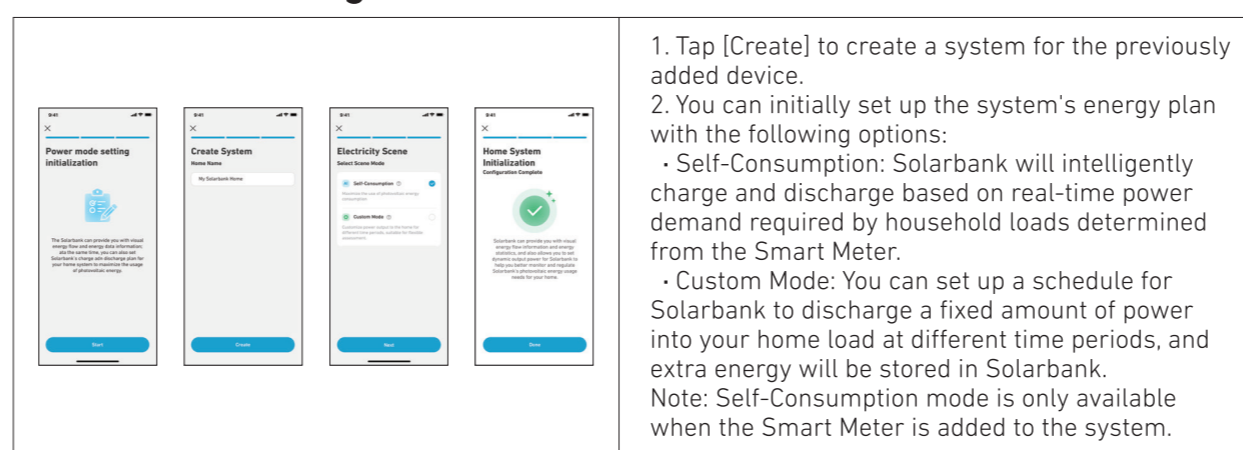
9:41

Power mode setting initialization

The Solarbank can provide you with visual energy flow and energy data information; ata the same time, you can also set Solarbank's charge adn discharge plan for your home system to maximize the usage of photovoltaic energy.

Start

9:41

Create System

Home Name

My Solarbank Home

Create

9:41

Electricity Scene

Select Scene Mode

Self-Consumption

Custom Mode

Next

9:41

Home System Initialization

Configuration Complete

Solarbank can provide you with visual energy flow information and energy statistics, and also allows you to set dynamic output power for Solarbank to help you better monitor and regulate Solarbank's photovoltaic energy usage needs for your home.

Done

1. Tap [Create] to create a system for the previously added device.
2. You can initially set up the system's energy plan with the following options:
· Self-Consumption: Solarbank will intelligently charge and discharge based on real-time power demand required by household loads determined from the Smart Meter.
· Custom Mode: You can set up a schedule for Solarbank to discharge a fixed amount of power into your home load at different time periods, and extra energy will be stored in Solarbank.
Note: Self-Consumption mode is only available when the Smart Meter is added to the system.